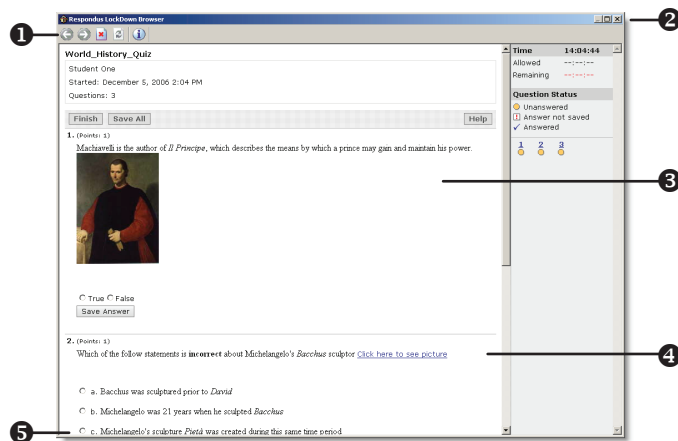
Respondus LockDown Browser

1

2

World_History_Quiz

Student One

Started: December 5, 2006 2:04 PM

Questions: 3

Finish Save All Help

1. (Points: 1)

Machiavelli is the author of *Il Principe*, which describes the means by which a prince may gain and maintain his power.

3

True False

Save Answer

2. (Points: 1)

Which of the follow statements is **incorrect** about Michelangelo's *Bacchus* sculptor Click here to see picture

4

a. Bacchus was sculptured prior to *David*

b. Michelangelo was 21 years when he sculpted *Bacchus*

5

c. Michelangelo's sculpture *Pietà* was created during this same time period

| Time | 14:04:44 |
|---|---|
| Allowed | --:--:-- |
| Remaining | --:--:-- |

Question Status

Unanswered

Answer not saved

Answered

1 2 3